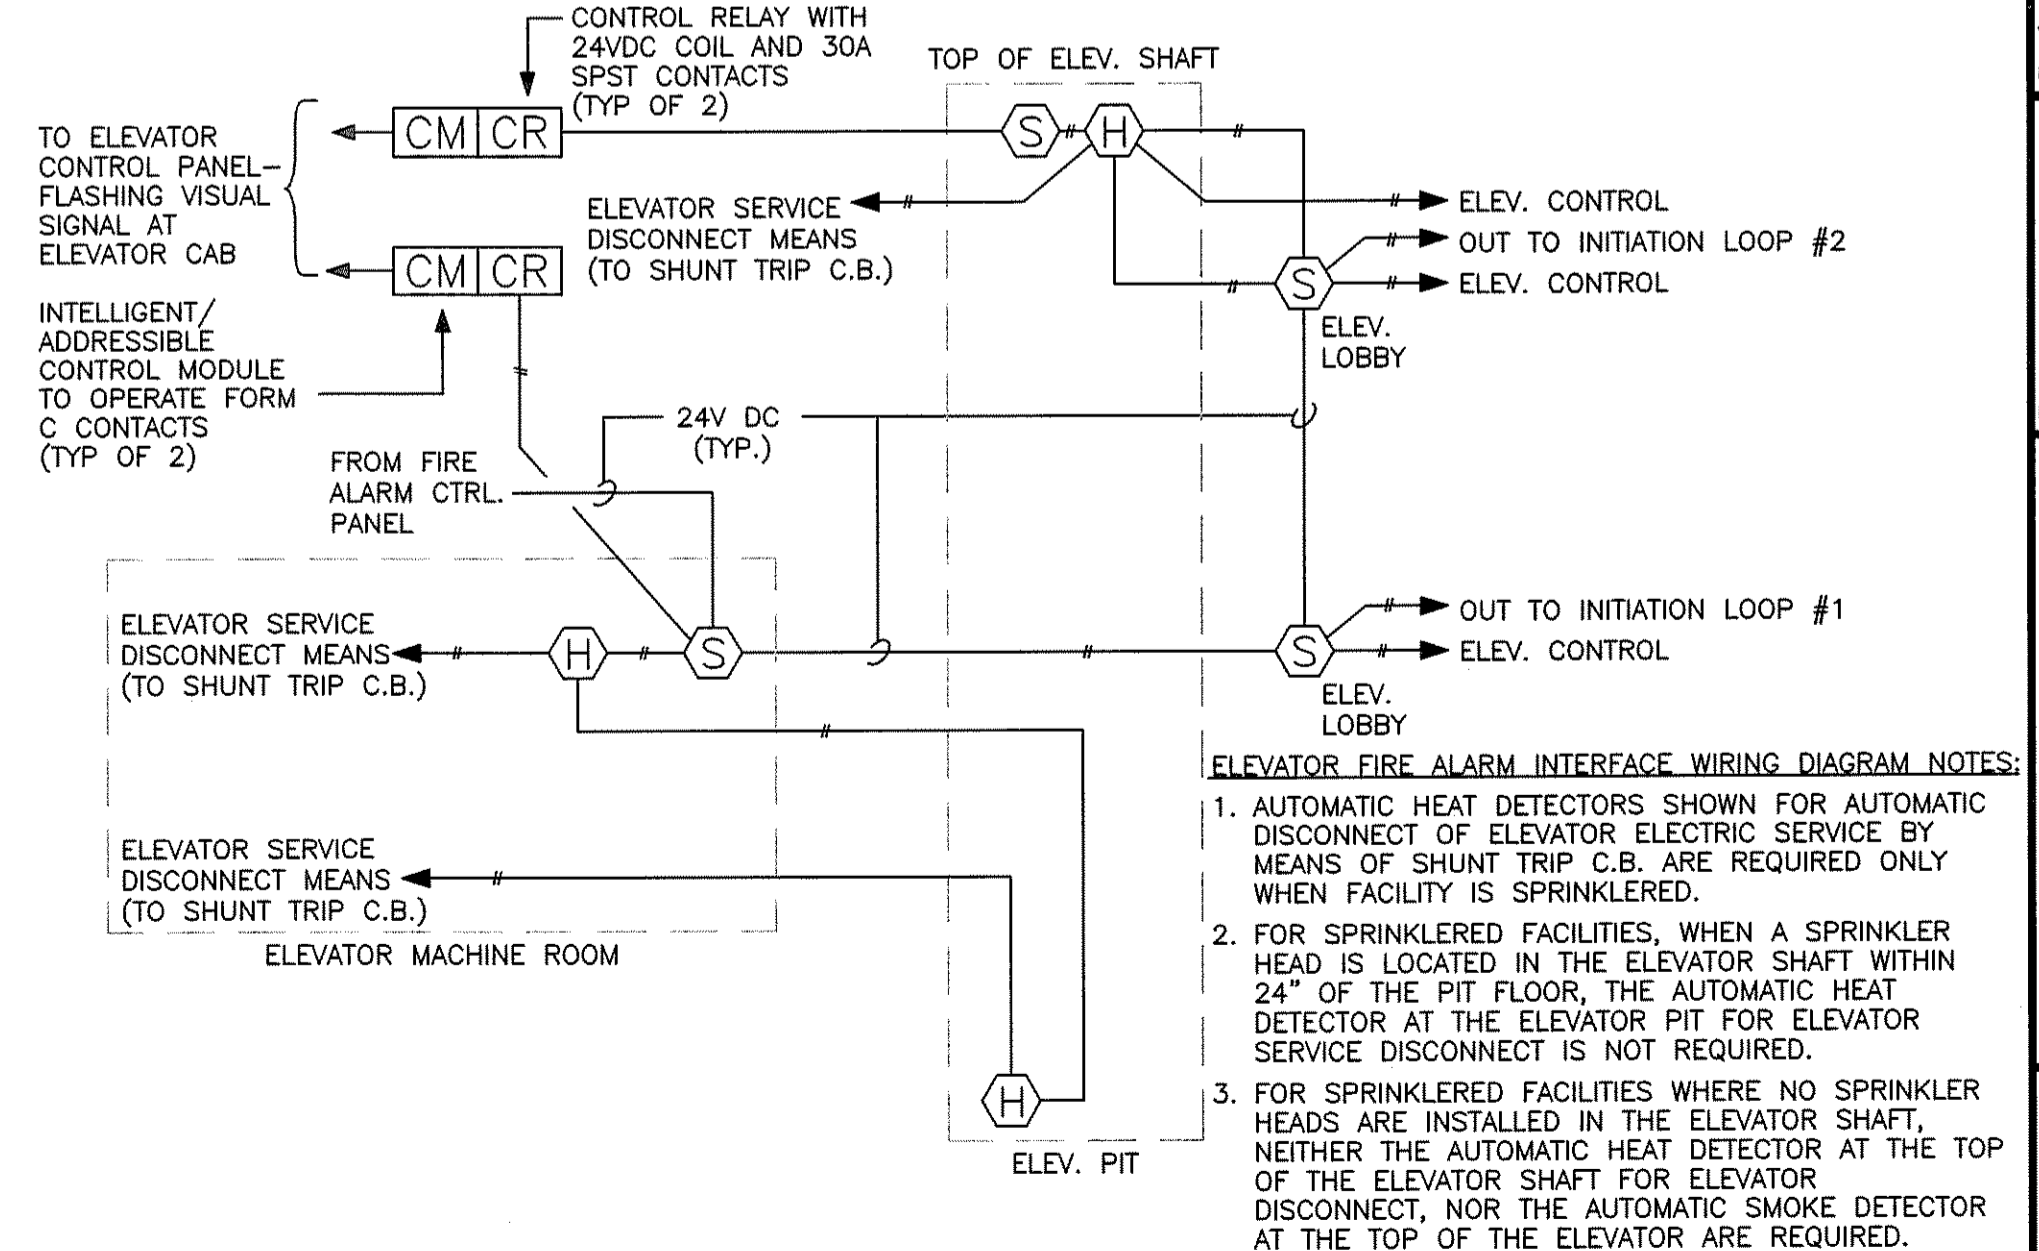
CONTROL RELAY WITH 24VDC COIL AND 30A SPST CONTACTS (TYP OF 2)

TOP OF ELEV. SHAFT

TO ELEVATOR CONTROL PANEL– FLASHING VISUAL SIGNAL AT ELEVATOR CAB

CM CR

S H

ELEVATOR SERVICE DISCONNECT MEANS (TO SHUNT TRIP C.B.)

ELEV. CONTROL

OUT TO INITIATION LOOP #2

CM CR

S

ELEV. CONTROL

ELEV. LOBBY

INTELLIGENT/ ADDRESSIBLE CONTROL MODULE TO OPERATE FORM C CONTACTS (TYP OF 2)

24V DC (TYP.)

FROM FIRE ALARM CTRL. PANEL

OUT TO INITIATION LOOP #1

ELEVATOR SERVICE DISCONNECT MEANS (TO SHUNT TRIP C.B.)

H S S

ELEV. CONTROL

ELEV. LOBBY

ELEVATOR FIRE ALARM INTERFACE WIRING DIAGRAM NOTES:

1. AUTOMATIC HEAT DETECTORS SHOWN FOR AUTOMATIC DISCONNECT OF ELEVATOR ELECTRIC SERVICE BY MEANS OF SHUNT TRIP C.B. ARE REQUIRED ONLY WHEN FACILITY IS SPRINKLERED.

ELEVATOR SERVICE DISCONNECT MEANS (TO SHUNT TRIP C.B.)

ELEVATOR MACHINE ROOM

2. FOR SPRINKLERED FACILITIES, WHEN A SPRINKLER HEAD IS LOCATED IN THE ELEVATOR SHAFT WITHIN 24" OF THE PIT FLOOR, THE AUTOMATIC HEAT DETECTOR AT THE ELEVATOR PIT FOR ELEVATOR SERVICE DISCONNECT IS NOT REQUIRED.

H

ELEV. PIT

3. FOR SPRINKLERED FACILITIES WHERE NO SPRINKLER HEADS ARE INSTALLED IN THE ELEVATOR SHAFT, NEITHER THE AUTOMATIC HEAT DETECTOR AT THE TOP OF THE ELEVATOR SHAFT FOR ELEVATOR DISCONNECT, NOR THE AUTOMATIC SMOKE DETECTOR AT THE TOP OF THE ELEVATOR ARE REQUIRED.